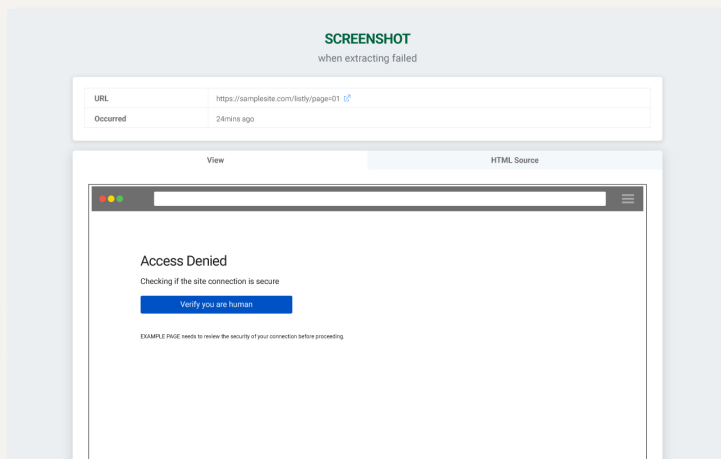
SCREENSHOT
when extracting failed

| URL | https://samplesite.com/listly/page=01 |
|---|---|
| Occurred | 24mins ago |

View

HTML Source

Access Denied

Checking if the site connection is secure

Verify you are human

EXAMPLE PAGE needs to review the security of your connection before proceeding.